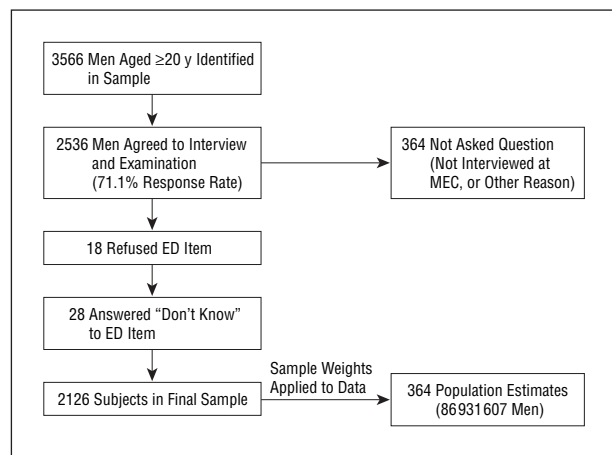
3566 Men Aged ≥20 y Identified in Sample

2536 Men Agreed to Interview and Examination (71.1% Response Rate)

364 Not Asked Question (Not Interviewed at MEC, or Other Reason)

18 Refused ED Item

28 Answered "Don't Know" to ED Item

2126 Subjects in Final Sample

Sample Weights Applied to Data

364 Population Estimates (86931607 Men)